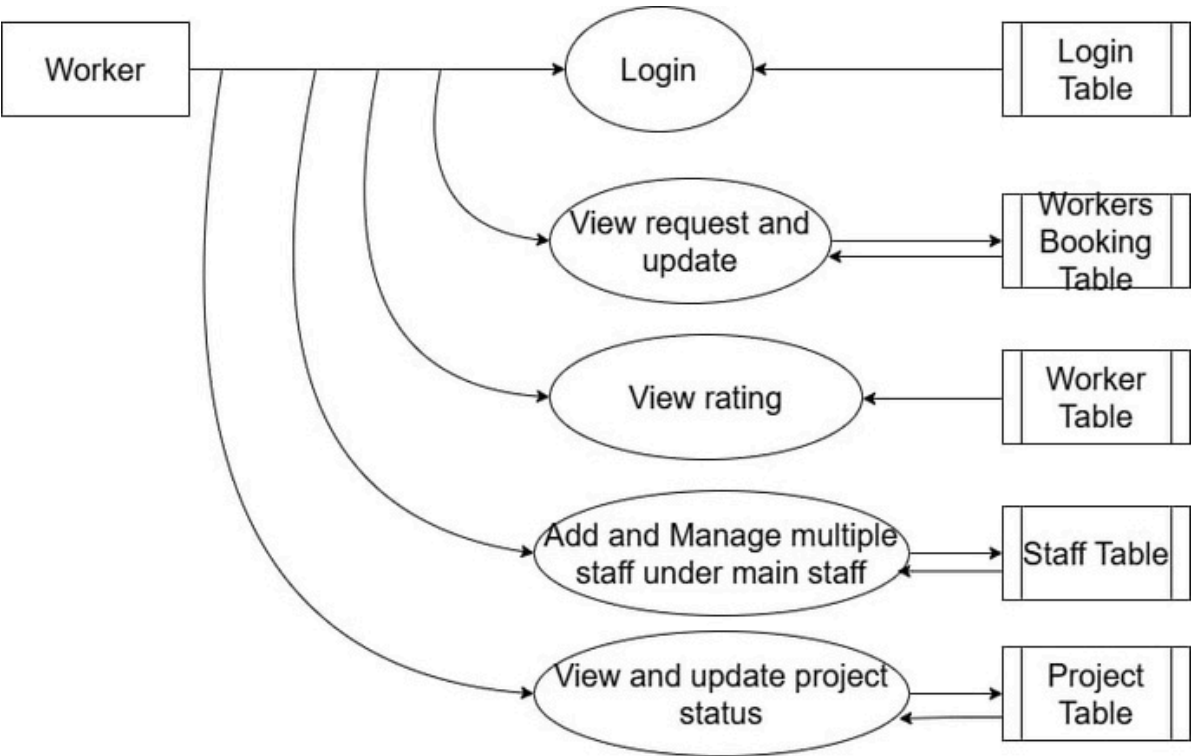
Worker

Login

Login Table

View request and update

Workers Booking Table

View rating

Worker Table

Add and Manage multiple staff under main staff

Staff Table

View and update project status

Project Table